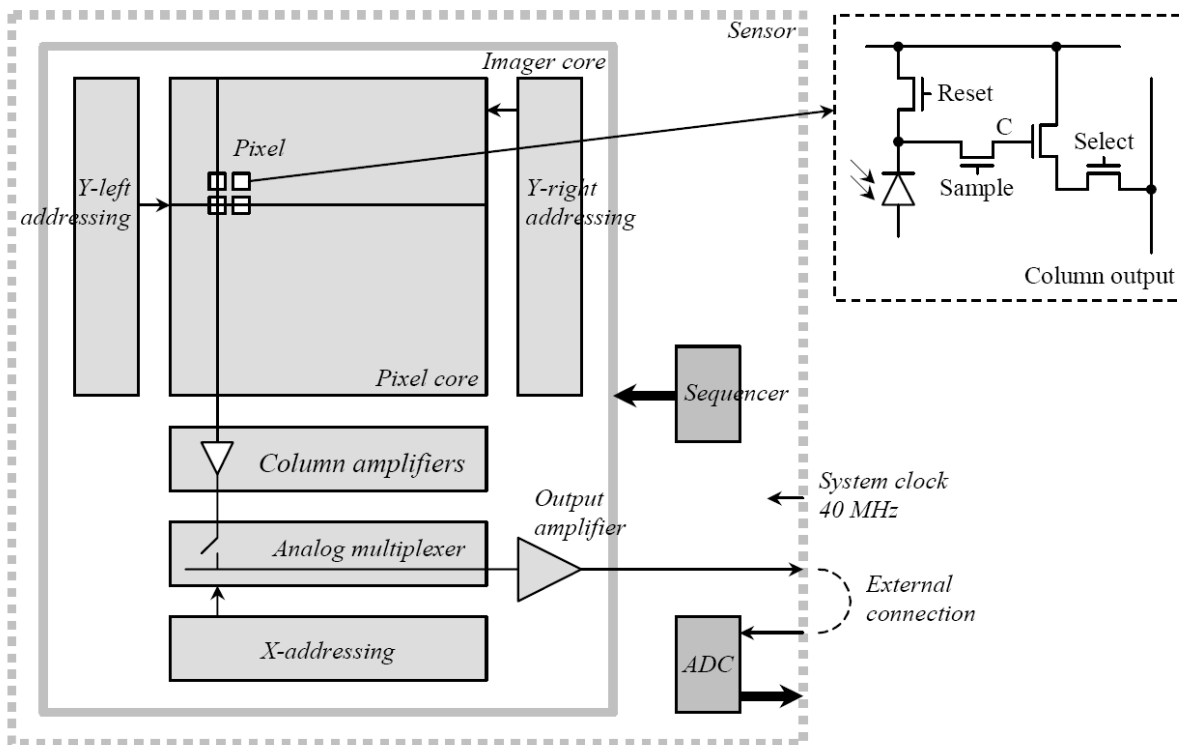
Sensor

Imager core

Pixel

Y-left addressing

Y-right addressing

Pixel core

Reset

C

Select

Sample

Column output

Sequencer

Column amplifiers

System clock 40 MHz

Output amplifier

Analog multiplexer

External connection

X-addressing

ADC